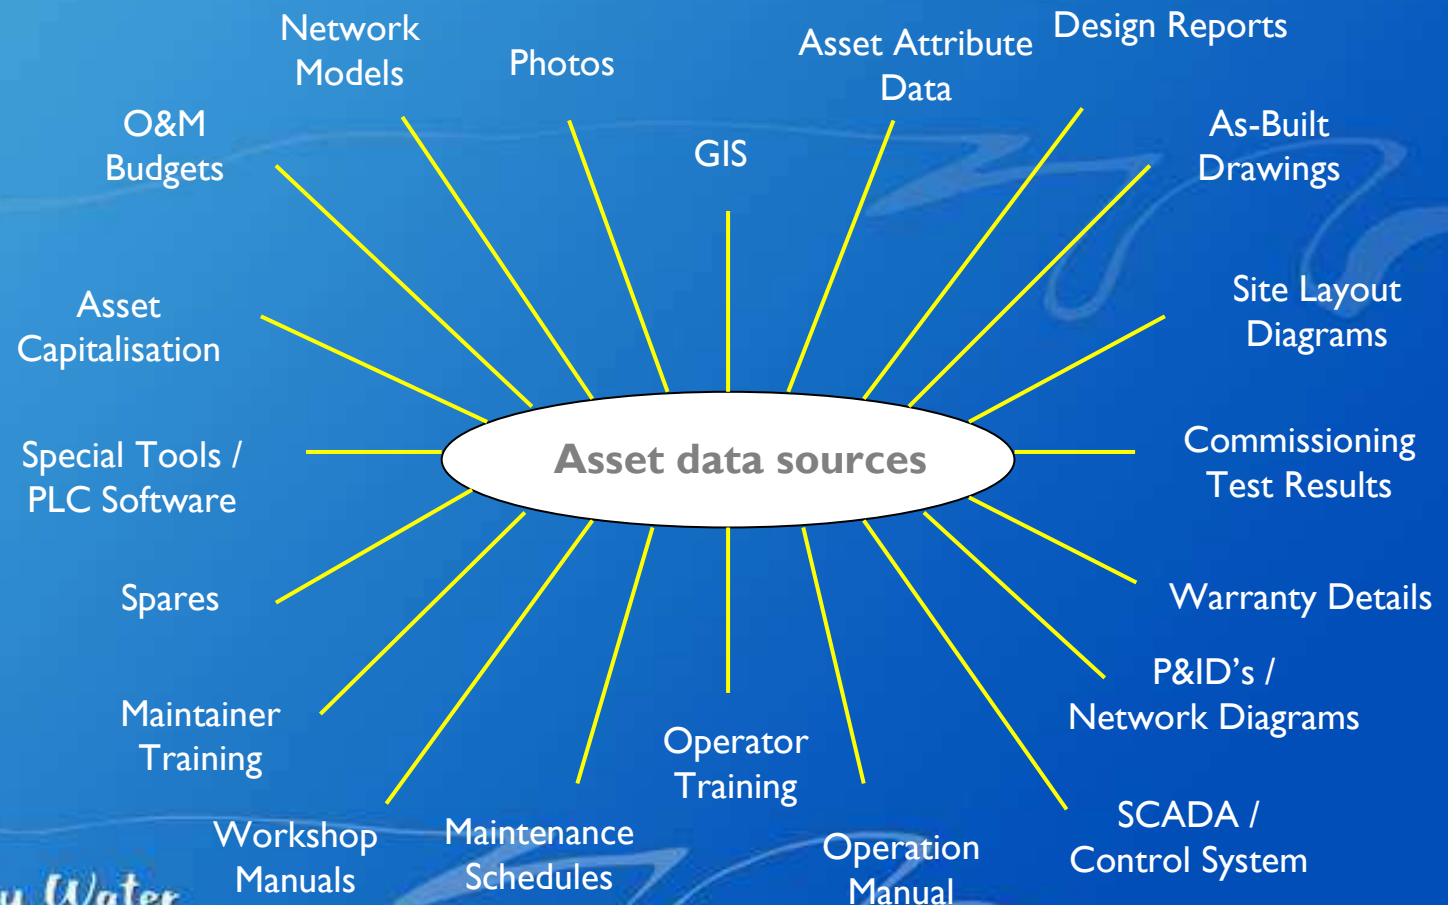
Asset data sources

Network Models

Photos

Asset Attribute Data

Design Reports

O&M Budgets

GIS

As-Built Drawings

Asset Capitalisation

Site Layout Diagrams

Special Tools / PLC Software

Commissioning Test Results

Spares

Warranty Details

Maintainer Training

P&ID's / Network Diagrams

Operator Training

Workshop Manuals

Maintenance Schedules

Operation Manual

SCADA / Control System

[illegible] Water